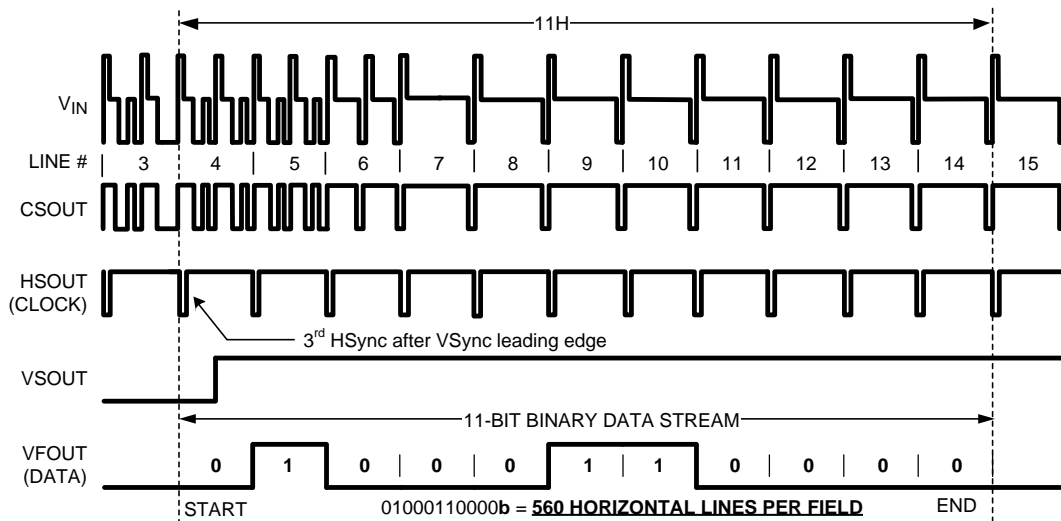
11H

$V_{IN}$

LINE # | 3 | 4 | 5 | 6 | 7 | 8 | 9 | 10 | 11 | 12 | 13 | 14 | 15

CSOUT

HSOUT (CLOCK)

3rd HSync after VSync leading edge

VSOUT

11-BIT BINARY DATA STREAM

VFOUT (DATA)

0 | 1 | 0 | 0 | 0 | 1 | 1 | 0 | 0 | 0 | 0

START

01000110000b = 560 HORIZONTAL LINES PER FIELD

END